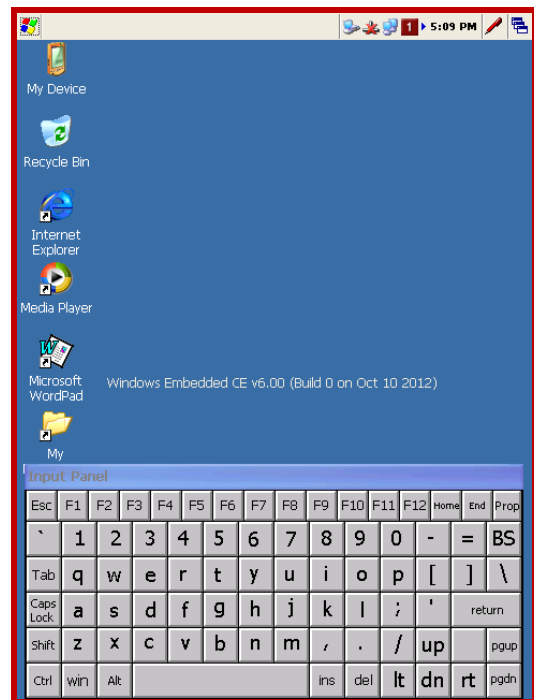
1 5:09 PM

My Device

Recycle Bin

Internet Explorer

Media Player

Microsoft WordPad

Windows Embedded CE v6.00 (Build 0 on Oct 10 2012)

My

Input Panel

| Esc | F1 | F2 | F3 | F4 | F5 | F6 | F7 | F8 | F9 | F10 | F11 | F12 | Home | End | Prop |
|---|---|---|---|---|---|---|---|---|---|---|---|---|---|---|---|
| ` | 1 | 2 | 3 | 4 | 5 | 6 | 7 | 8 | 9 | 0 | - | = | BS | | |
| Tab | q | w | e | r | t | y | u | i | o | p | [ | ] | \ | | |
| Caps Lock | a | s | d | f | g | h | j | k | l | ; | ' | return | | | |
| Shift | z | x | c | v | b | n | m | , | . | / | up | pgup | | | |
| Ctrl | win | Alt | | ins | del | lt | dn | rt | pgdn | | | | | | |